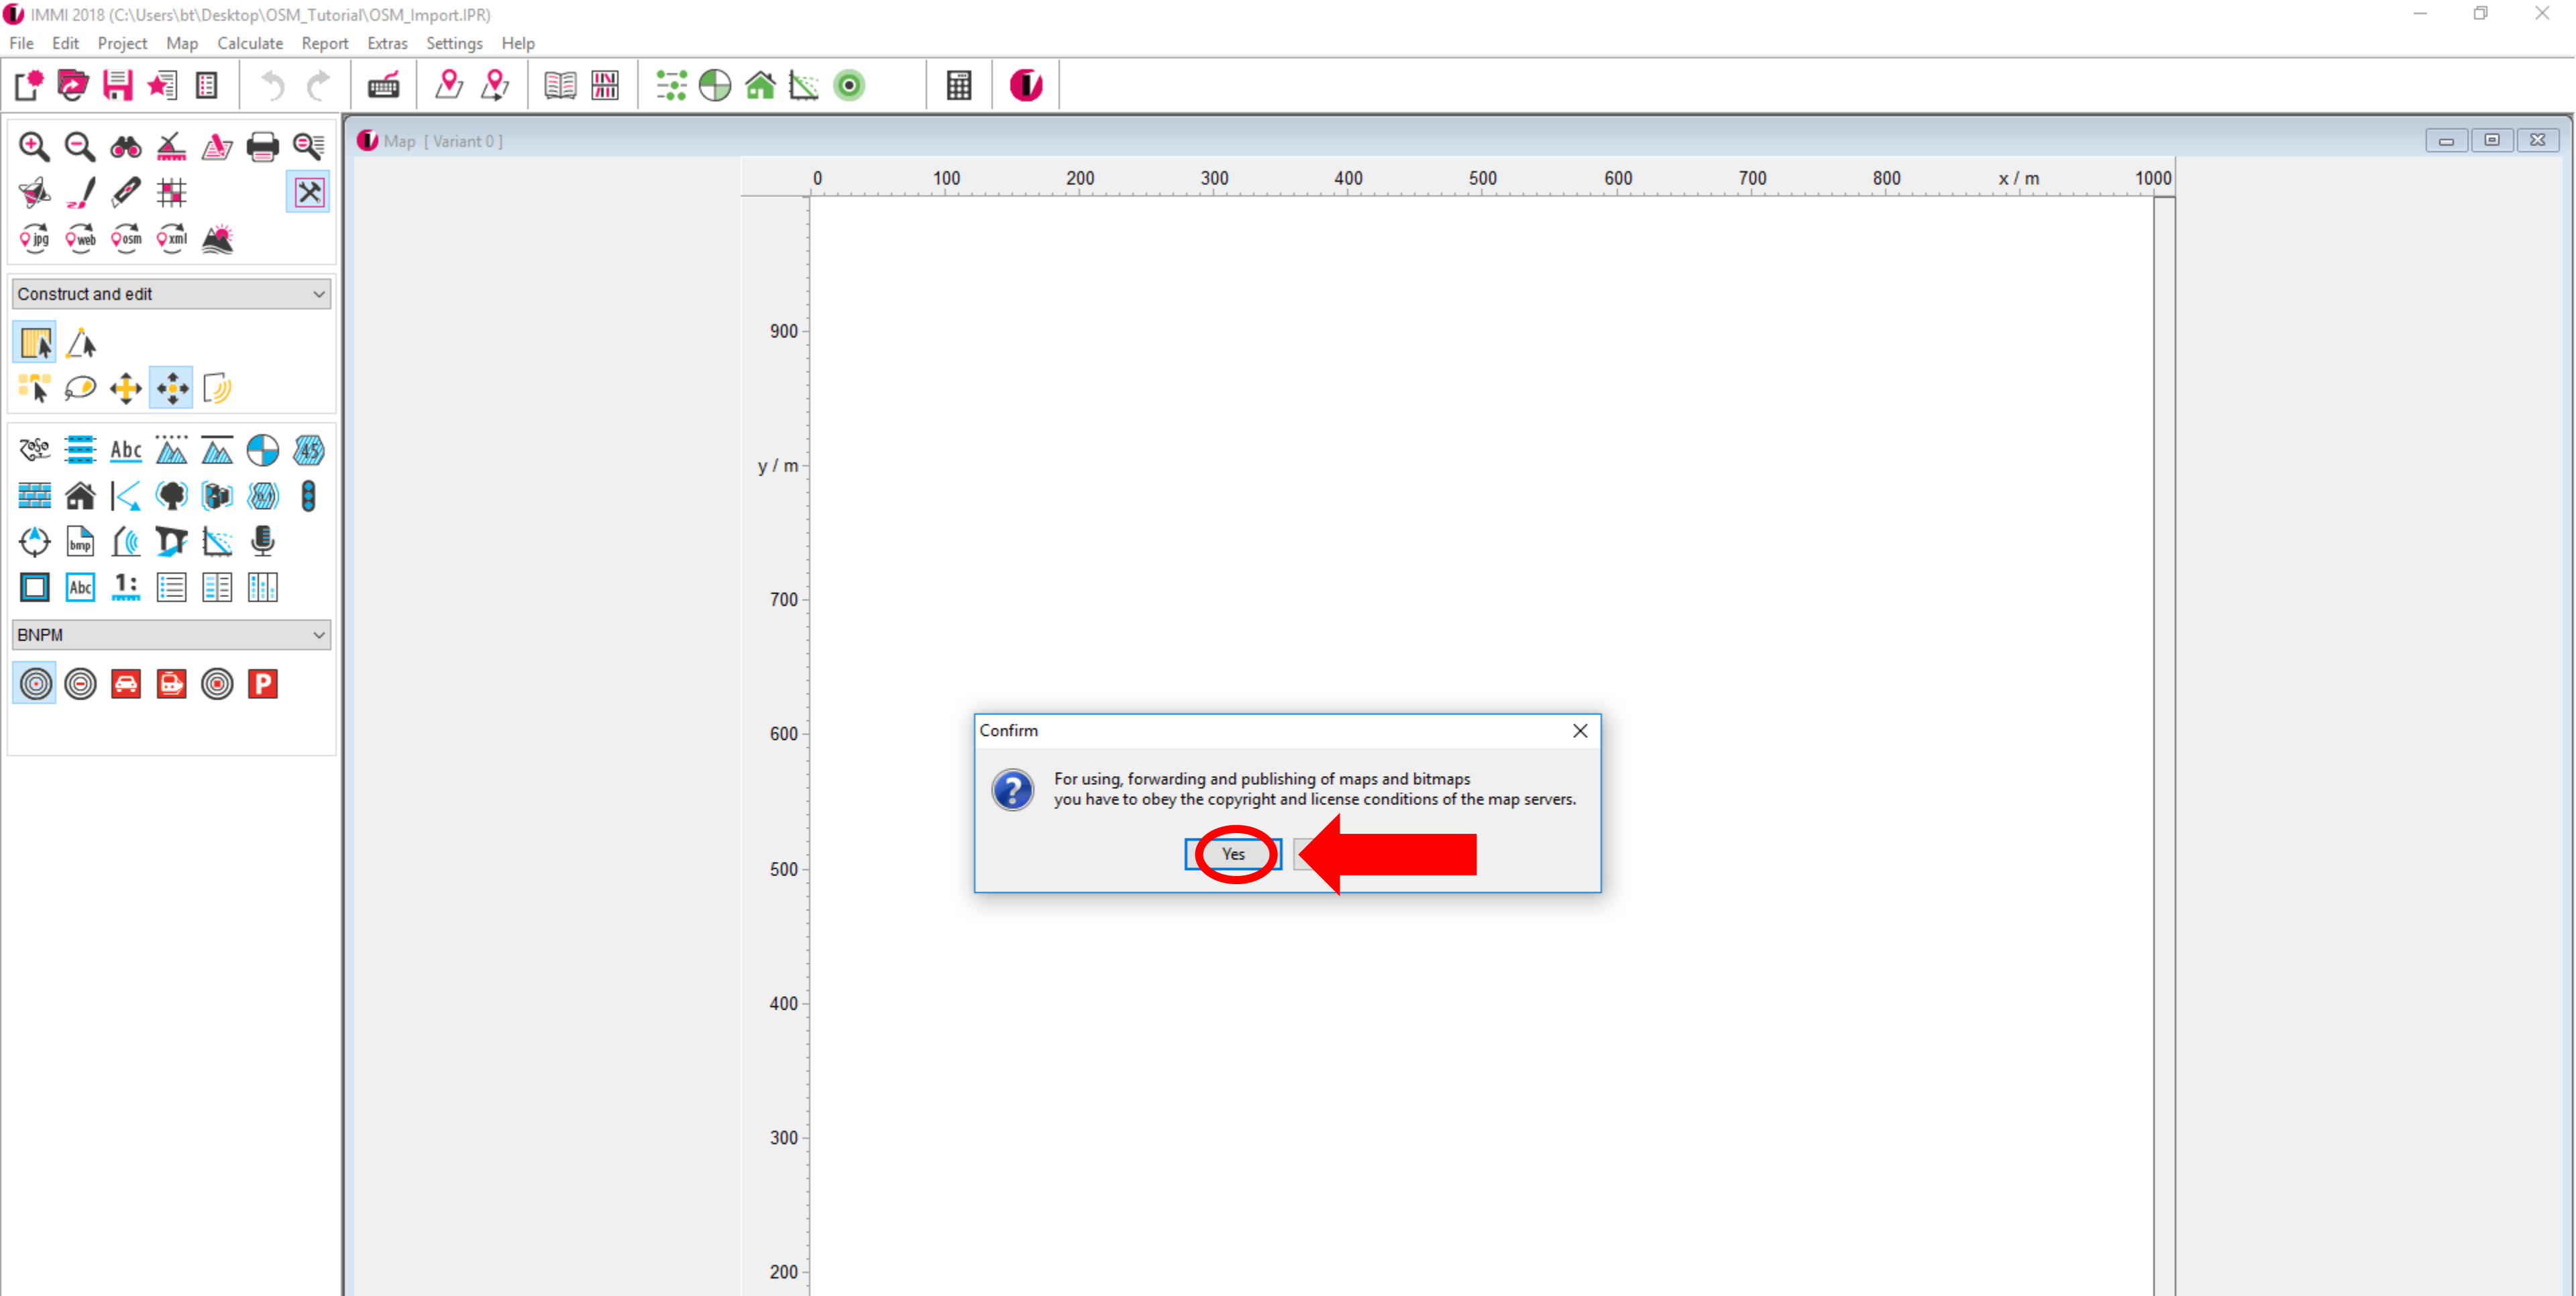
IMMI 2018 (C:\Users\bt\Desktop\OSM_Tutorial\OSM_Import.IPR)

File Edit Project Map Calculate Report Extras Settings Help

jpg web osm xml

Construct and edit

Abc

bmp

Abc 1:

BNPM

P

Map [ Variant 0 ]

0 100 200 300 400 500 600 700 800 x / m 1000

900

y / m

700

600

500

400

300

200

Confirm

For using, forwarding and publishing of maps and bitmaps you have to obey the copyright and license conditions of the map servers.

Yes